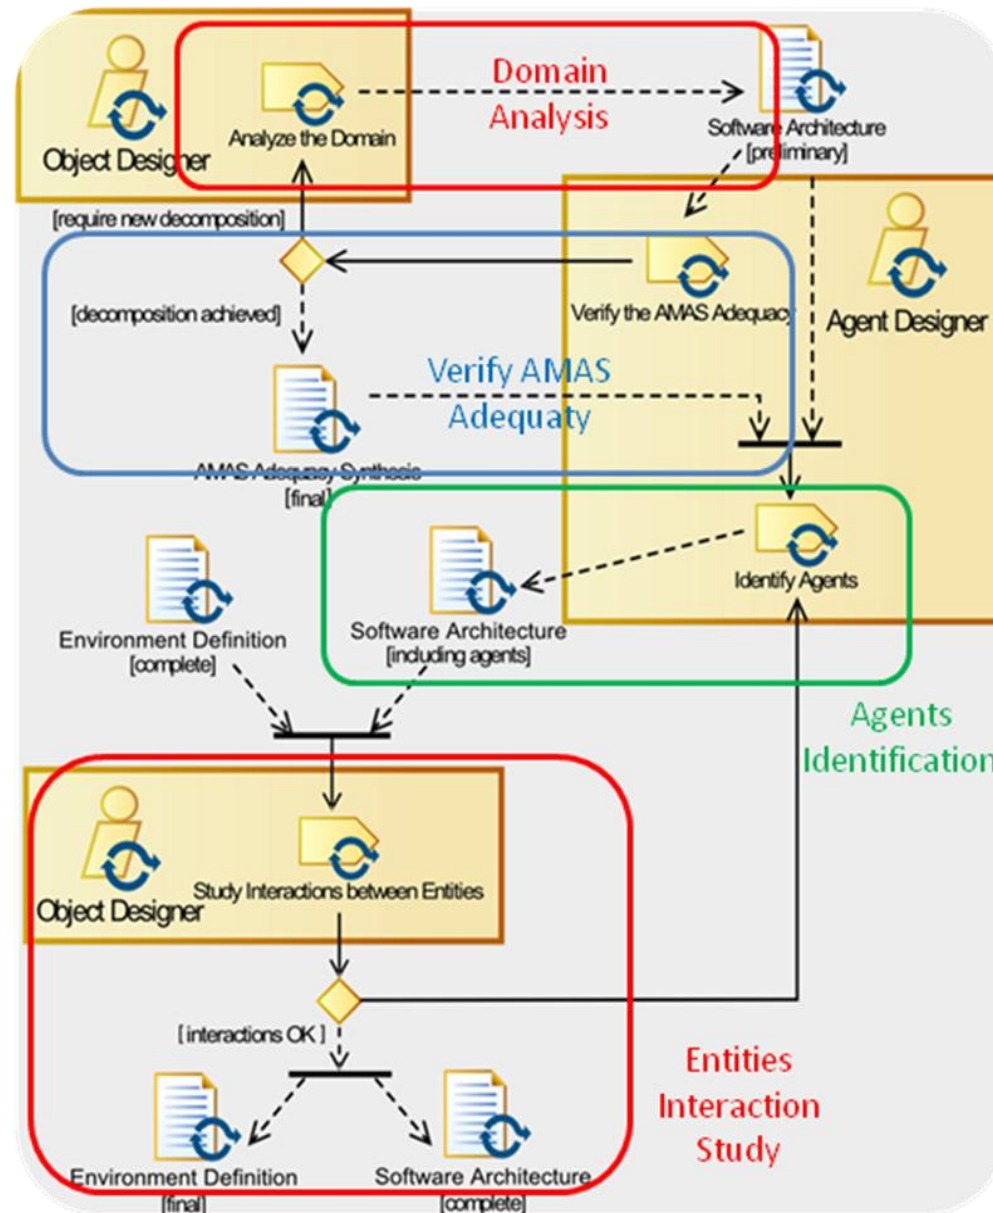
Object Designer

Analyze the Domain

Domain Analysis

Software Architecture [preliminary]

[require new decomposition]

Agent Designer

[decomposition achieved]

Verify the AMAS Adequacy

Verify AMAS Adequaty

AMAS Adequacy Synthesis [final]

Environment Definition [complete]

Software Architecture [including agents]

Identify Agents

Agents Identification

Object Designer

Study Interactions between Entities

[ interactions OK ]

Entities Interaction Study

Environment Definition [final]

Software Architecture [complete]